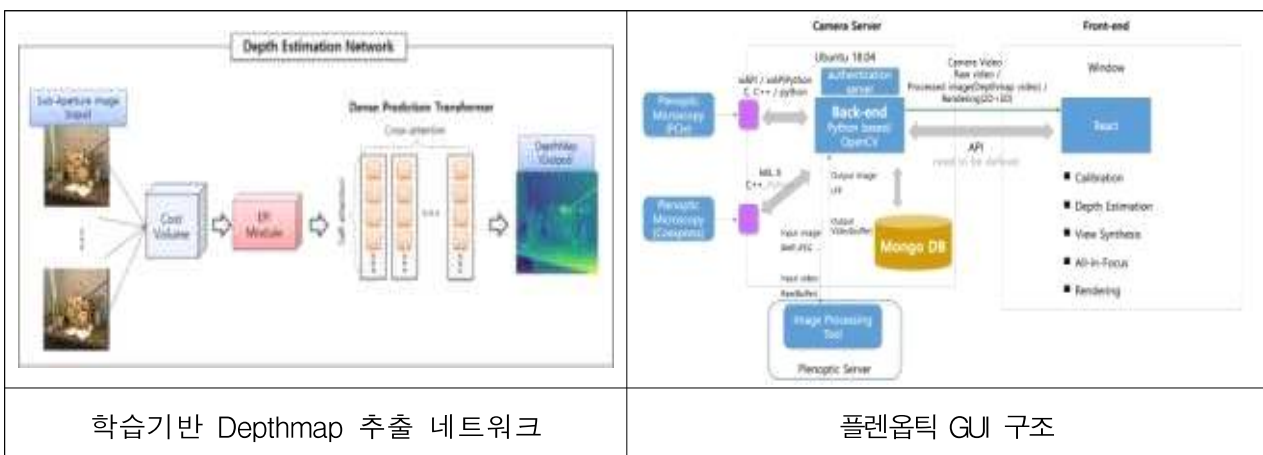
| Depth Estimation Network<br>Sub-Aperture image (Input)<br>Dense Prediction Transformer<br>Cross attention<br>Cost Volume<br>EPI Module<br>Self attention<br>DepthMap (Output) | Camera Server<br>Front-end<br>Ubuntu 18.04<br>Authorization server<br>Camera Video<br>Raw video /<br>Processed image(Depthmap video) /<br>Rendering(2D+3D)<br>Window<br>Plenoptic Microscopy (PCIe)<br>saAPI / saAPIPython<br>C, C++ / python<br>Back-end<br>Python based<br>OpenCV<br>React<br>API<br>need to be defined<br>MIL X<br>C++, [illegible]<br>Plenoptic Microscopy (Coaxpress)<br>Output image<br>LFR<br>Output VideoBuffer<br>Input image<br>BMP, JPEG<br>Mongo DB<br>Input video<br>RawBuffer<br>■ Calibration<br>■ Depth Estimation<br>■ View Synthesis<br>■ All-in-Focus<br>■ Rendering<br>Image Processing Tool<br>Plenoptic Server |
|---|---|
| 학습기반 Depthmap 추출 네트워크 | 플렌옵틱 GUI 구조 |